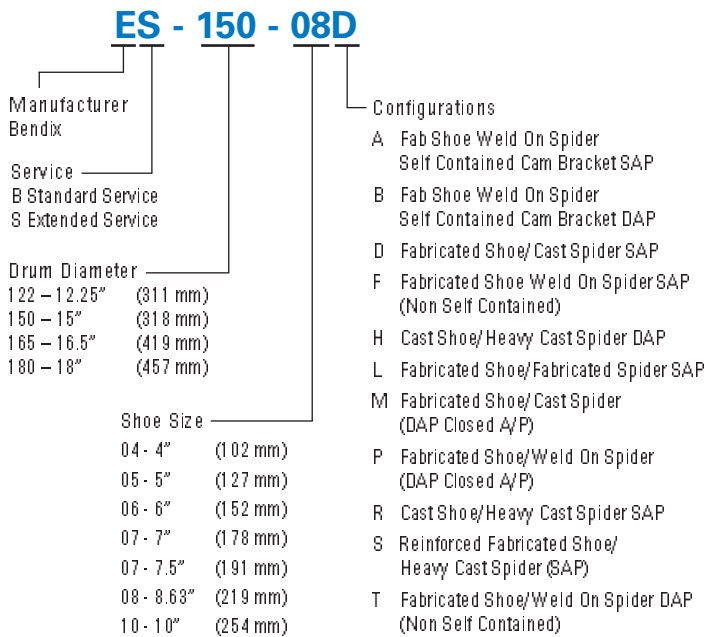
ES - 150 - 08D

Manufacturer
Bendix

Service
B Standard Service
S Extended Service

Drum Diameter
122 – 12.25" (311 mm)
150 – 15" (318 mm)
165 – 16.5" (419 mm)
180 – 18" (457 mm)

Shoe Size
04 - 4" (102 mm)
05 - 5" (127 mm)
06 - 6" (152 mm)
07 - 7" (178 mm)
07 - 7.5" (191 mm)
08 - 8.63" (219 mm)
10 - 10" (254 mm)

Configurations
A Fab Shoe Weld On Spider Self Contained Cam Bracket SAP
B Fab Shoe Weld On Spider Self Contained Cam Bracket DAP
D Fabricated Shoe/Cast Spider SAP
F Fabricated Shoe Weld On Spider SAP (Non Self Contained)
H Cast Shoe/Heavy Cast Spider DAP
L Fabricated Shoe/Fabricated Spider SAP
M Fabricated Shoe/Cast Spider (DAP Closed A/P)
P Fabricated Shoe/Weld On Spider (DAP Closed A/P)
R Cast Shoe/Heavy Cast Spider SAP
S Reinforced Fabricated Shoe/ Heavy Cast Spider (SAP)
T Fabricated Shoe/Weld On Spider DAP (Non Self Contained)